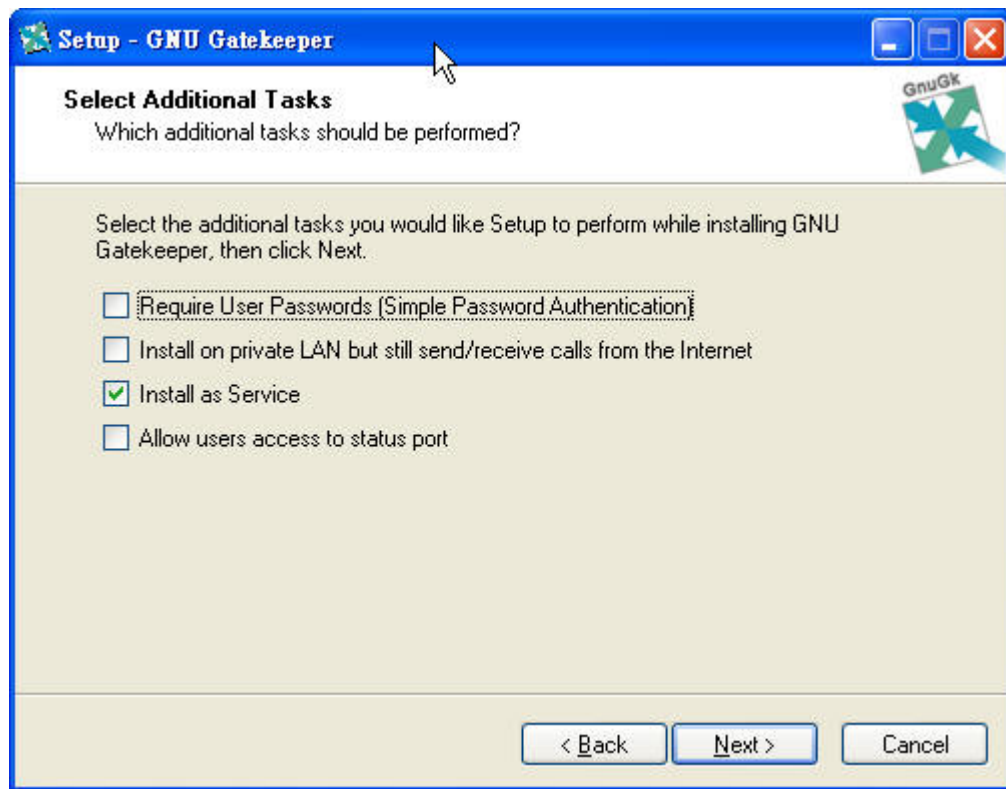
Setup - GNU Gatekeeper

Select Additional Tasks
Which additional tasks should be performed?

GnuGk

Select the additional tasks you would like Setup to perform while installing GNU Gatekeeper, then click Next.

Require User Passwords (Simple Password Authentication)

Install on private LAN but still send/receive calls from the Internet

Install as Service

Allow users access to status port

< Back

Next >

Cancel